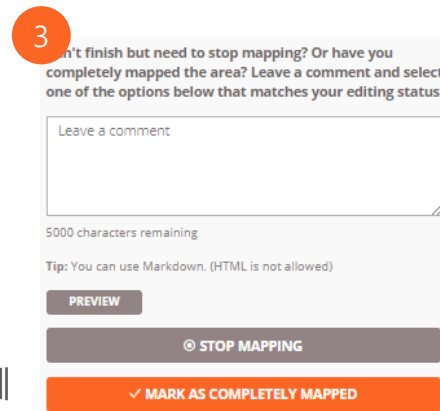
3

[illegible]n't finish but need to stop mapping? Or have you completely mapped the area? Leave a comment and select one of the options below that matches your editing status

Leave a comment

5000 characters remaining

Tip: You can use Markdown. (HTML is not allowed)

PREVIEW

STOP MAPPING

✓ MARK AS COMPLETELY MAPPED